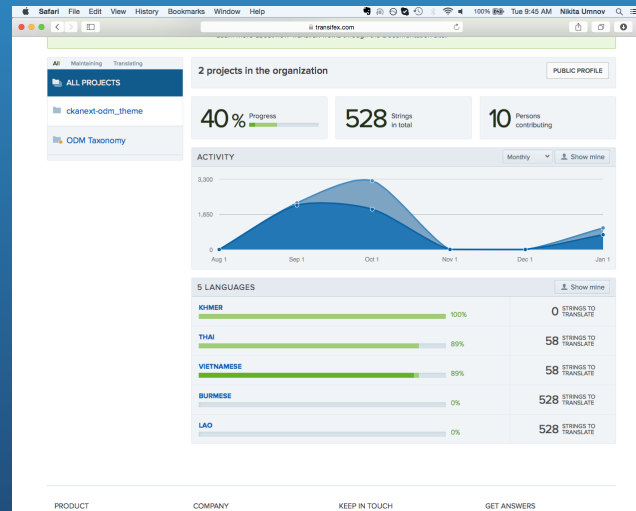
Safari File Edit View History Bookmarks Window Help

100% Tue 9:45 AM Nikita Umnov

transifex.com

All Maintaining Translating

ALL PROJECTS

ckanext-odm_theme

ODM Taxonomy

2 projects in the organization

PUBLIC PROFILE

40 % Progress

528 Strings in total

10 Persons contributing

ACTIVITY

Monthly

Show mine

3,300

1,650

0

Aug 1

Sep 1

Oct 1

Nov 1

Dec 1

Jan 1

5 LANGUAGES

Show mine

KHMER

100%

0 STRINGS TO TRANSLATE

THAI

89%

58 STRINGS TO TRANSLATE

VIETNAMESE

89%

58 STRINGS TO TRANSLATE

BURMESE

0%

528 STRINGS TO TRANSLATE

LAO

0%

528 STRINGS TO TRANSLATE

PRODUCT

COMPANY

KEEP IN TOUCH

GET ANSWERS